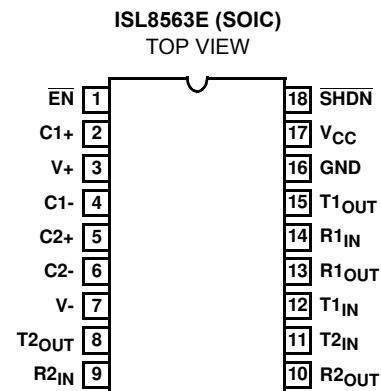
ISL8563E (SOIC)
TOP VIEW

$\overline{EN}$ 1
C1+ 2
V+ 3
C1- 4
C2+ 5
C2- 6
V- 7
T2$_{OUT}$ 8
R2$_{IN}$ 9

18 $\overline{SHDN}$
17 V$_{CC}$
16 GND
15 T1$_{OUT}$
14 R1$_{IN}$
13 R1$_{OUT}$
12 T1$_{IN}$
11 T2$_{IN}$
10 R2$_{OUT}$